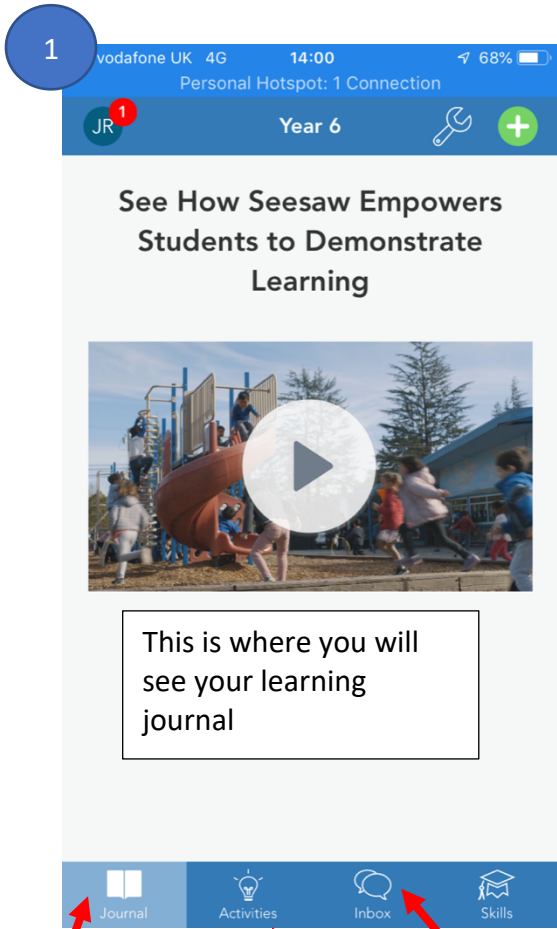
1

vodafone UK 4G 14:00 68%
Personal Hotspot: 1 Connection

JR 1 Year 6

See How Seesaw Empowers Students to Demonstrate Learning

This is where you will see your learning journal

Journal Activities Inbox Skills